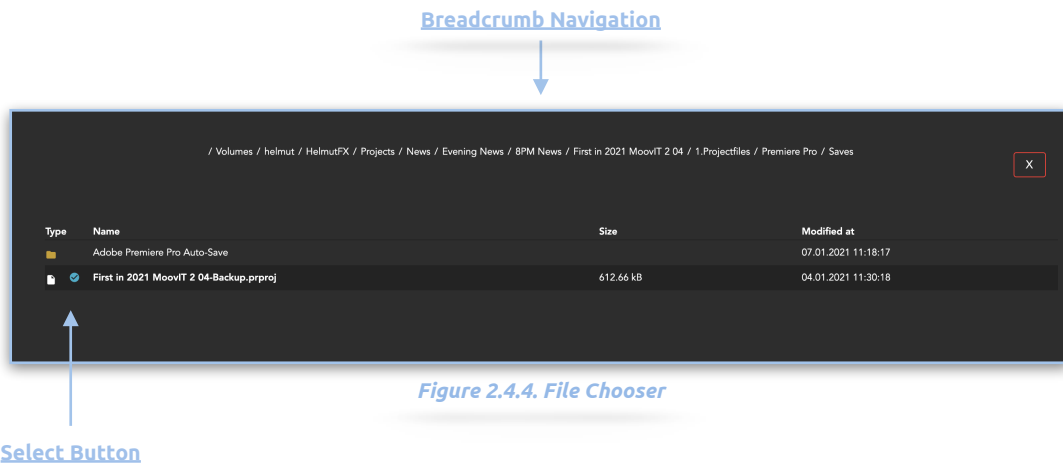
Breadcrumb Navigation

/ Volumes / helmut / HelmutFX / Projects / News / Evening News / 8PM News / First in 2021 MoovIT 2 04 / 1.Projectfiles / Premiere Pro / Saves

X

| Type | Name | Size | Modified at |
|---|---|---|---|
| | Adobe Premiere Pro Auto-Save | | 07.01.2021 11:18:17 |
| | First in 2021 MoovIT 2 04-Backup.prproj | 612.66 kB | 04.01.2021 11:30:18 |

Figure 2.4.4. File Chooser

Select Button